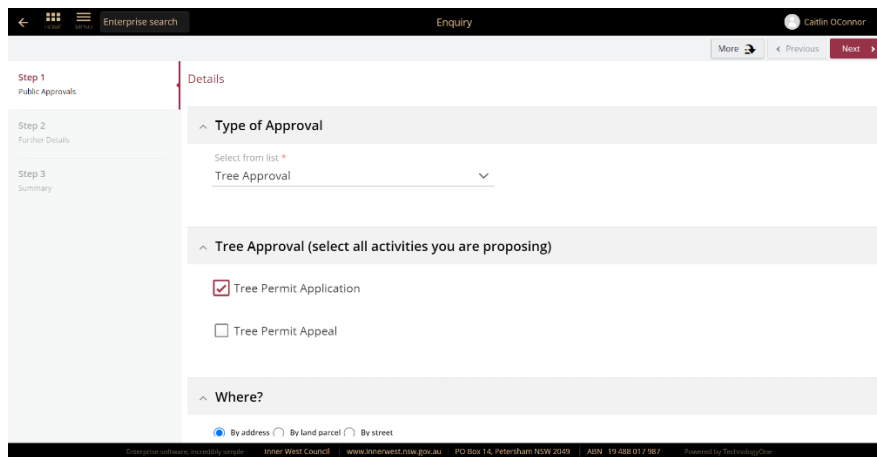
HOME MENU Enterprise search

Enquiry

Caitlin OConnor

More

‹ Previous

Next ›

Step 1
Public Approvals

Step 2
Further Details

Step 3
Summary

Details

Type of Approval

Select from list *
Tree Approval

Tree Approval (select all activities you are proposing)

Tree Permit Application

Tree Permit Appeal

Where?

By address By land parcel By street

Enterprise software, incredibly simple | Inner West Council | www.innerwest.nsw.gov.au | PO Box 14, Petersham NSW 2049 | ABN 19 488 017 987 | Powered by TechnologyOne